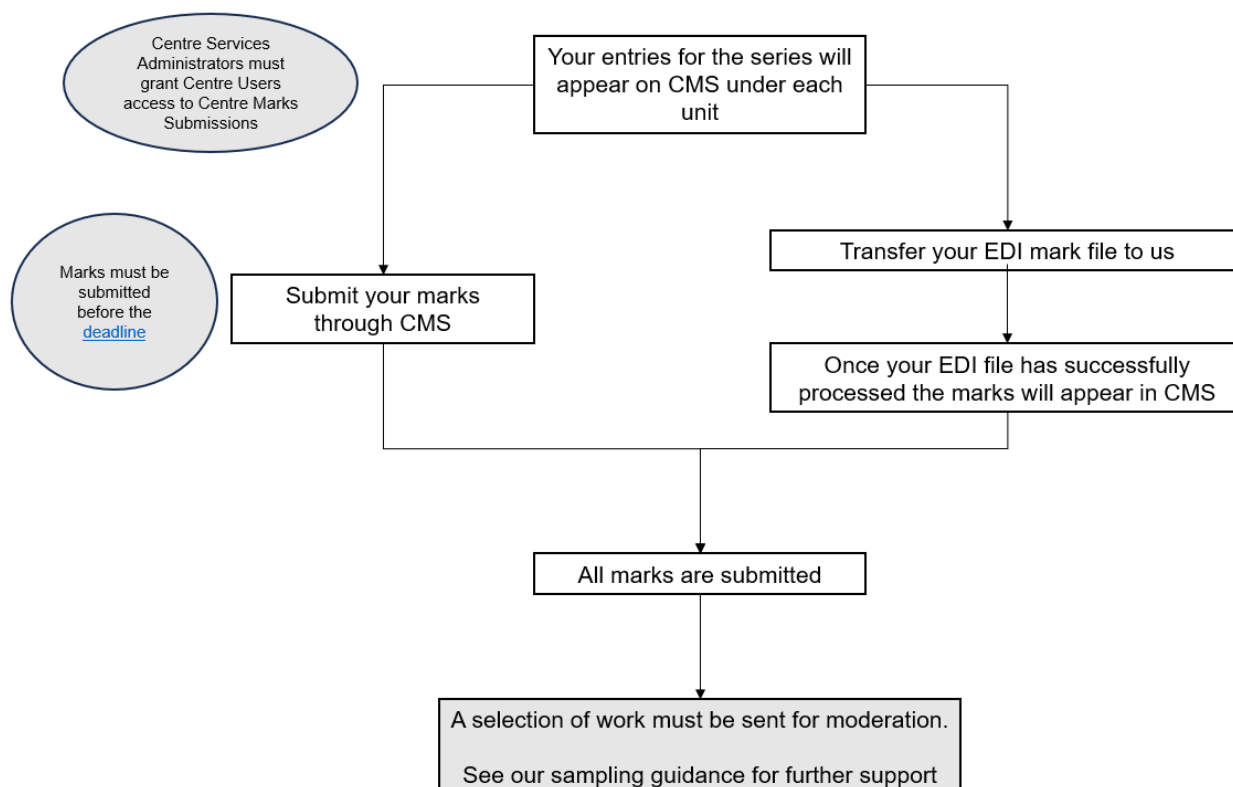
Centre Services Administrators must grant Centre Users access to Centre Marks Submissions

Your entries for the series will appear on CMS under each unit

Marks must be submitted before the deadline

Submit your marks through CMS

Transfer your EDI mark file to us

Once your EDI file has successfully processed the marks will appear in CMS

All marks are submitted

A selection of work must be sent for moderation.

See our sampling guidance for further support